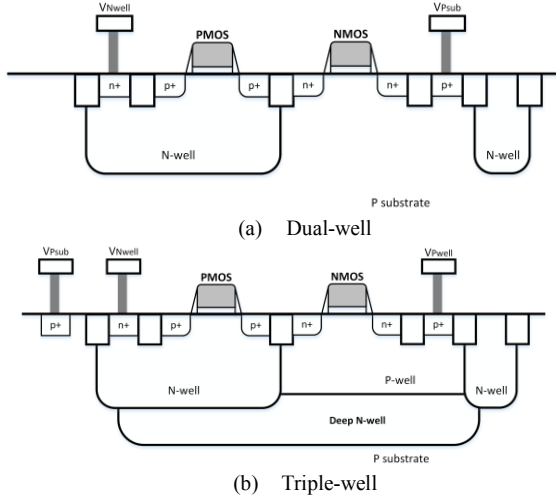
VNwell

PMOS

NMOS

VPsub

n+

p+

p+

n+

n+

p+

N-well

N-well

P substrate

(a) Dual-well

VPsub

VNwell

PMOS

NMOS

VPwell

p+

n+

p+

p+

n+

p+

N-well

P-well

N-well

Deep N-well

P substrate

(b) Triple-well